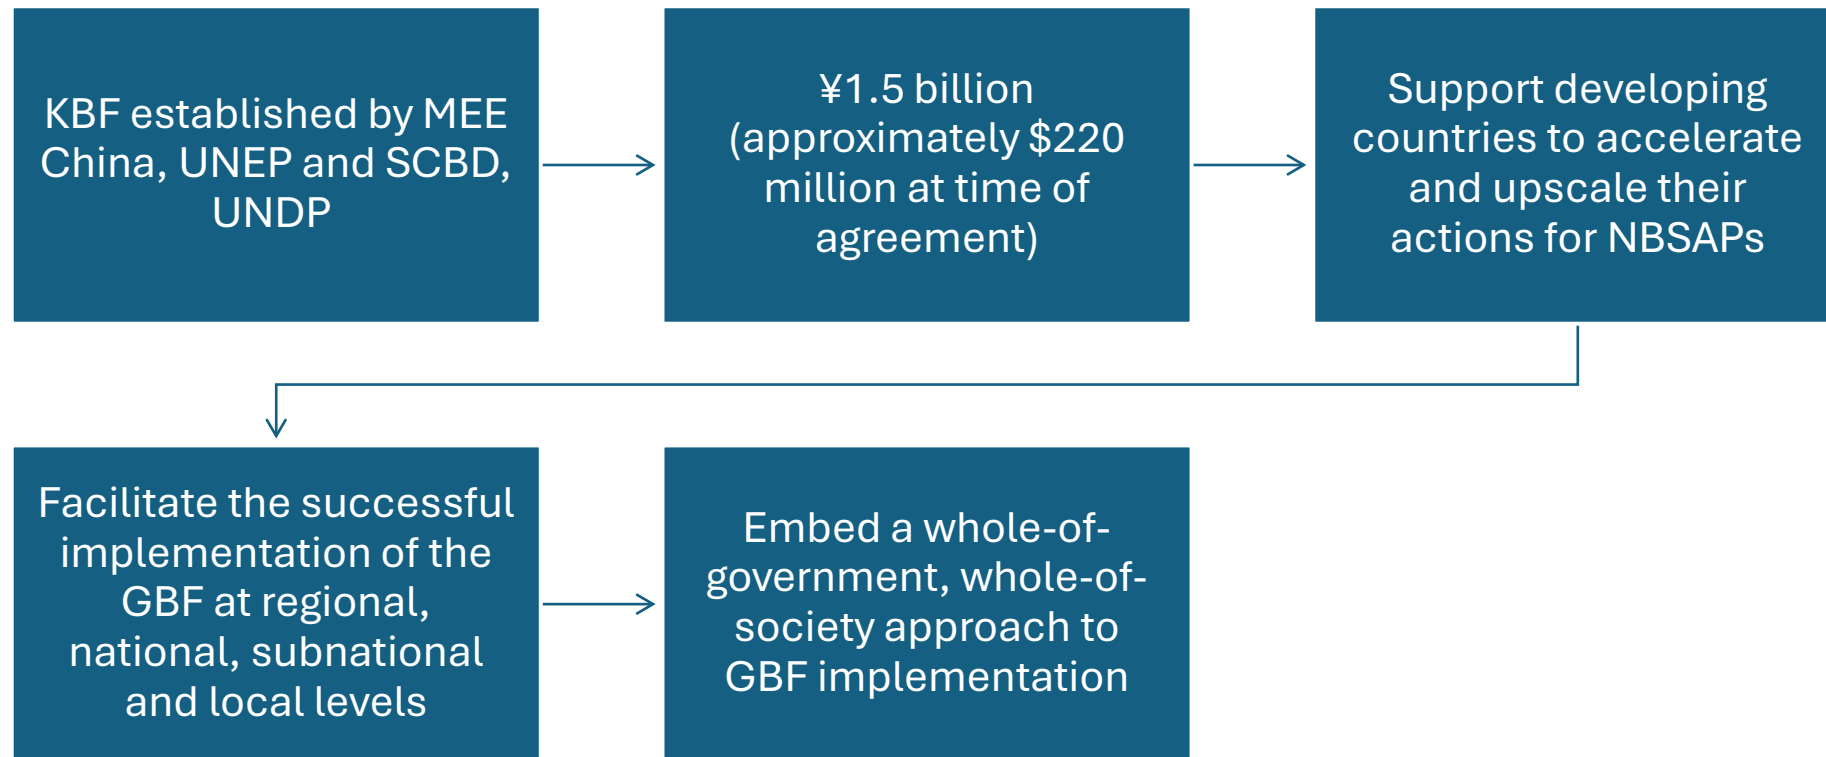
KBF established by MEE China, UNEP and SCBD, UNDP

¥1.5 billion (approximately $220 million at time of agreement)

Support developing countries to accelerate and upscale their actions for NBSAPs

Facilitate the successful implementation of the GBF at regional, national, subnational and local levels

Embed a whole-of-government, whole-of-society approach to GBF implementation